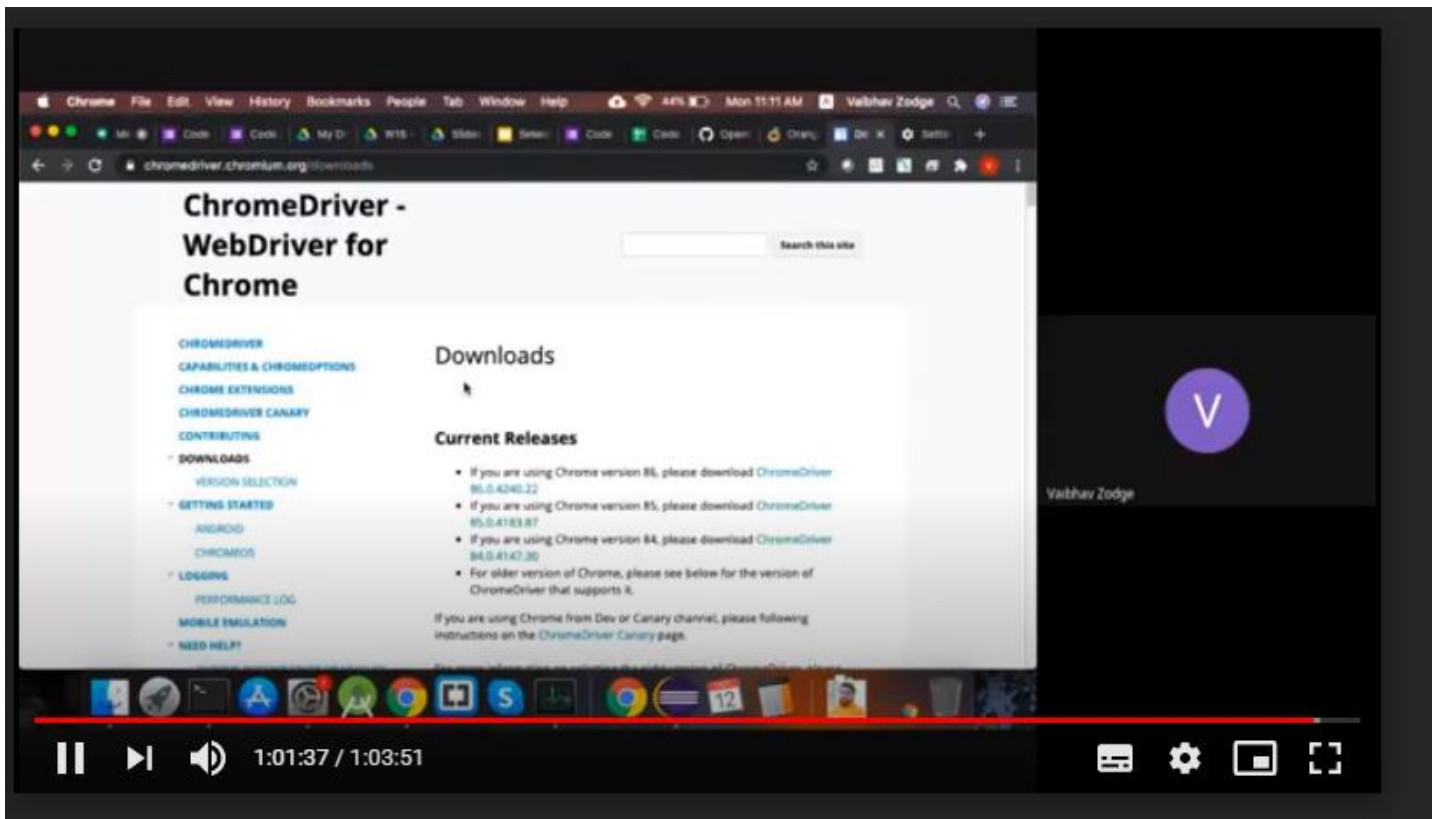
Chrome File Edit View History Bookmarks People Tab Window Help 44% Mon 11:11 AM Vaibhav Zodge

chromedriver.chromium.org/downloads

ChromeDriver - WebDriver for Chrome

Search this site

CHROMEDRIVER
CAPABILITIES & CHROMEOPTIONS
CHROME EXTENSIONS
CHROMEDRIVER CANARY
CONTRIBUTING
DOWNLOADS
VERSION SELECTION
GETTING STARTED
ANDROID
CHROMEOS
LOGGING
PERFORMANCE LOG
MOBILE EMULATION
NEED HELP?

Downloads

Current Releases

- If you are using Chrome version 86, please download ChromeDriver 86.0.4240.22
- If you are using Chrome version 85, please download ChromeDriver 85.0.4183.87
- If you are using Chrome version 84, please download ChromeDriver 84.0.4147.30
- For older version of Chrome, please see below for the version of ChromeDriver that supports it.

If you are using Chrome from Dev or Canary channel, please following instructions on the ChromeDriver Canary page.

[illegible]

V

Vaibhav Zodge

1:01:37 / 1:03:51